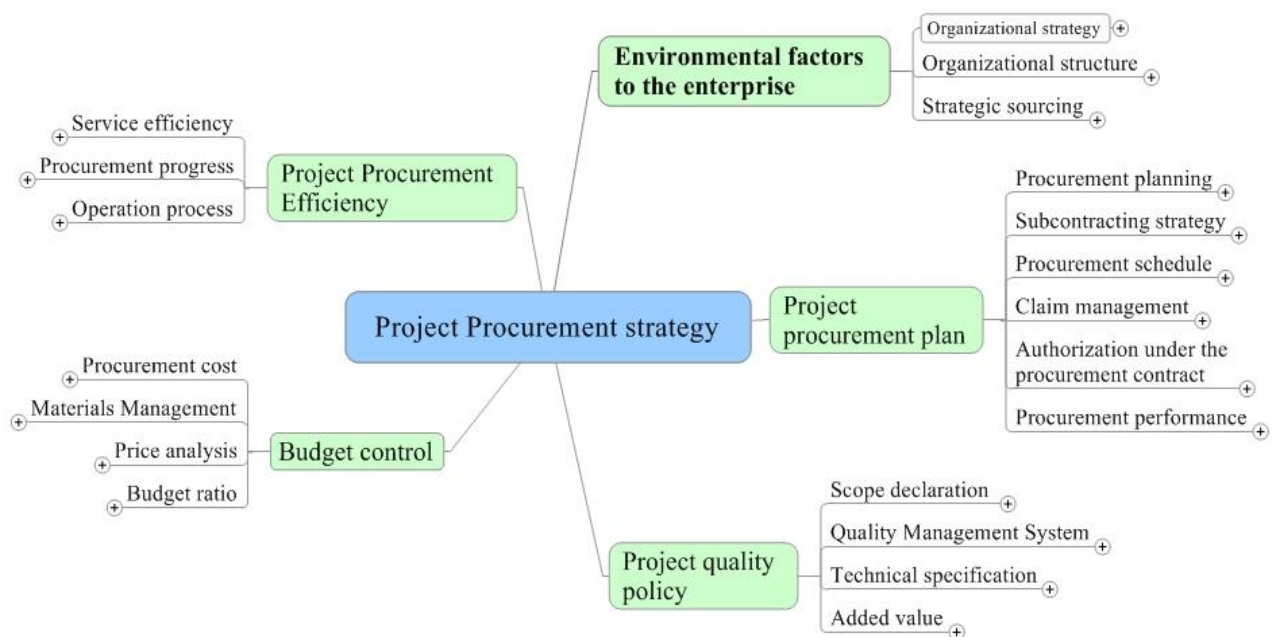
Project Procurement strategy

Environmental factors to the enterprise
Organizational strategy
Organizational structure
Strategic sourcing

Project Procurement Efficiency
Service efficiency
Procurement progress
Operation process

Project procurement plan
Procurement planning
Subcontracting strategy
Procurement schedule
Claim management
Authorization under the procurement contract
Procurement performance

Budget control
Procurement cost
Materials Management
Price analysis
Budget ratio

Project quality policy
Scope declaration
Quality Management System
Technical specification
Added value